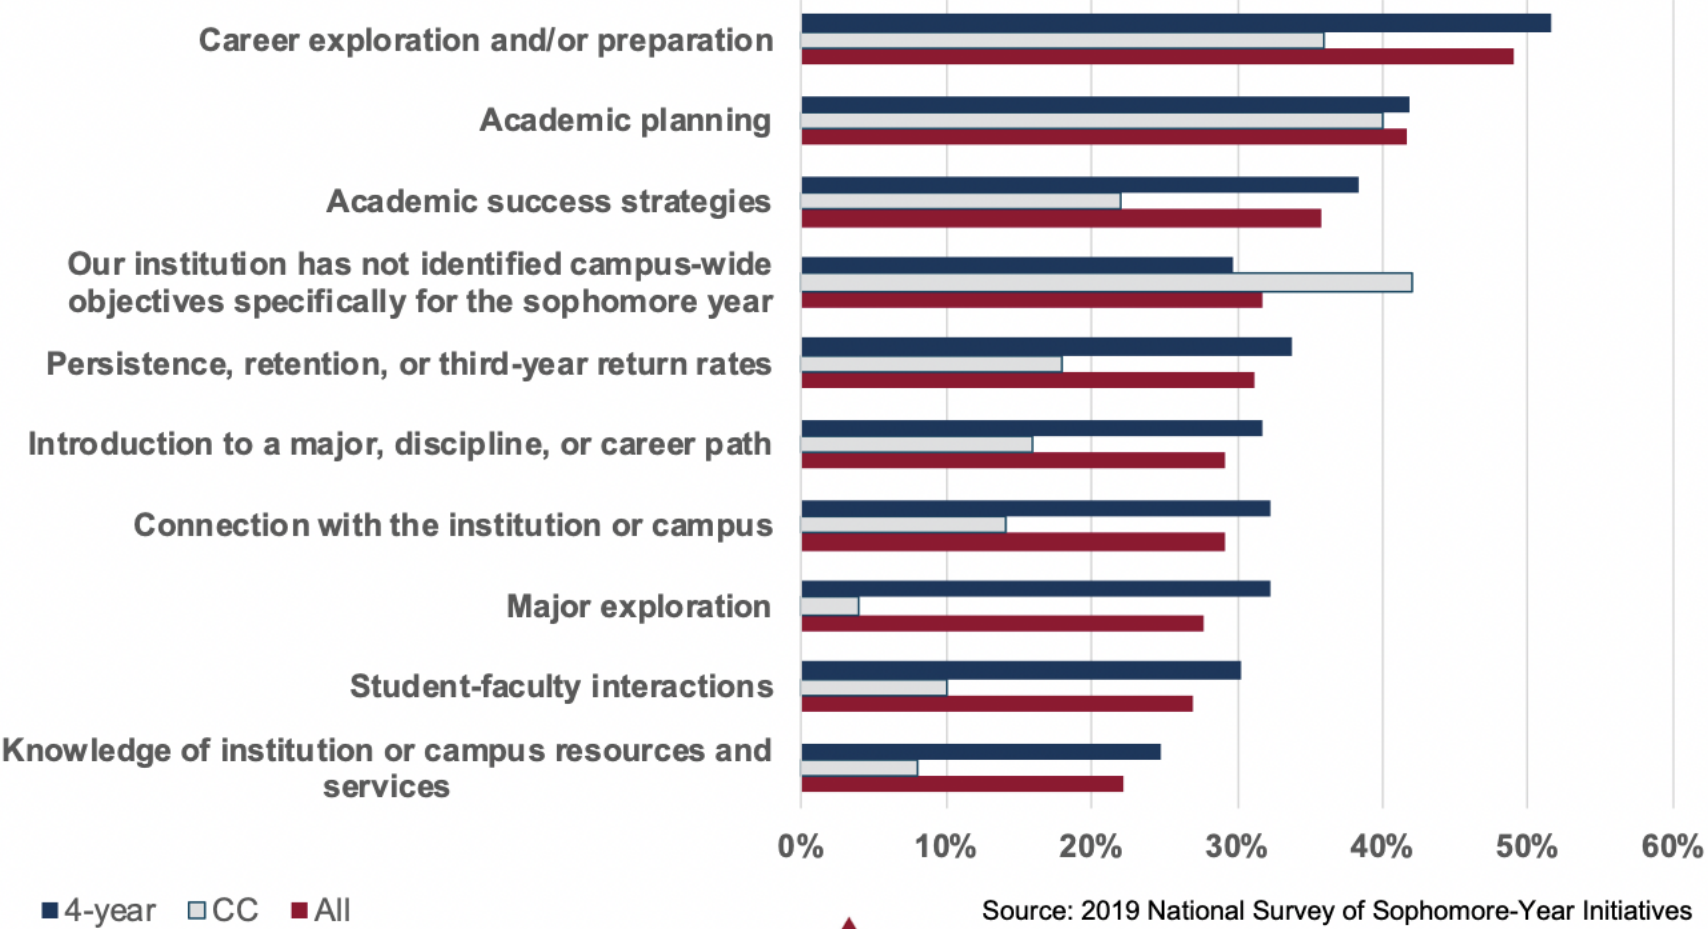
Career exploration and/or preparation

Academic planning

Academic success strategies

Our institution has not identified campus-wide objectives specifically for the sophomore year

Persistence, retention, or third-year return rates

Introduction to a major, discipline, or career path

Connection with the institution or campus

Major exploration

Student-faculty interactions

Knowledge of institution or campus resources and services

0% 10% 20% 30% 40% 50% 60%

4-year CC All

Source: 2019 National Survey of Sophomore-Year Initiatives